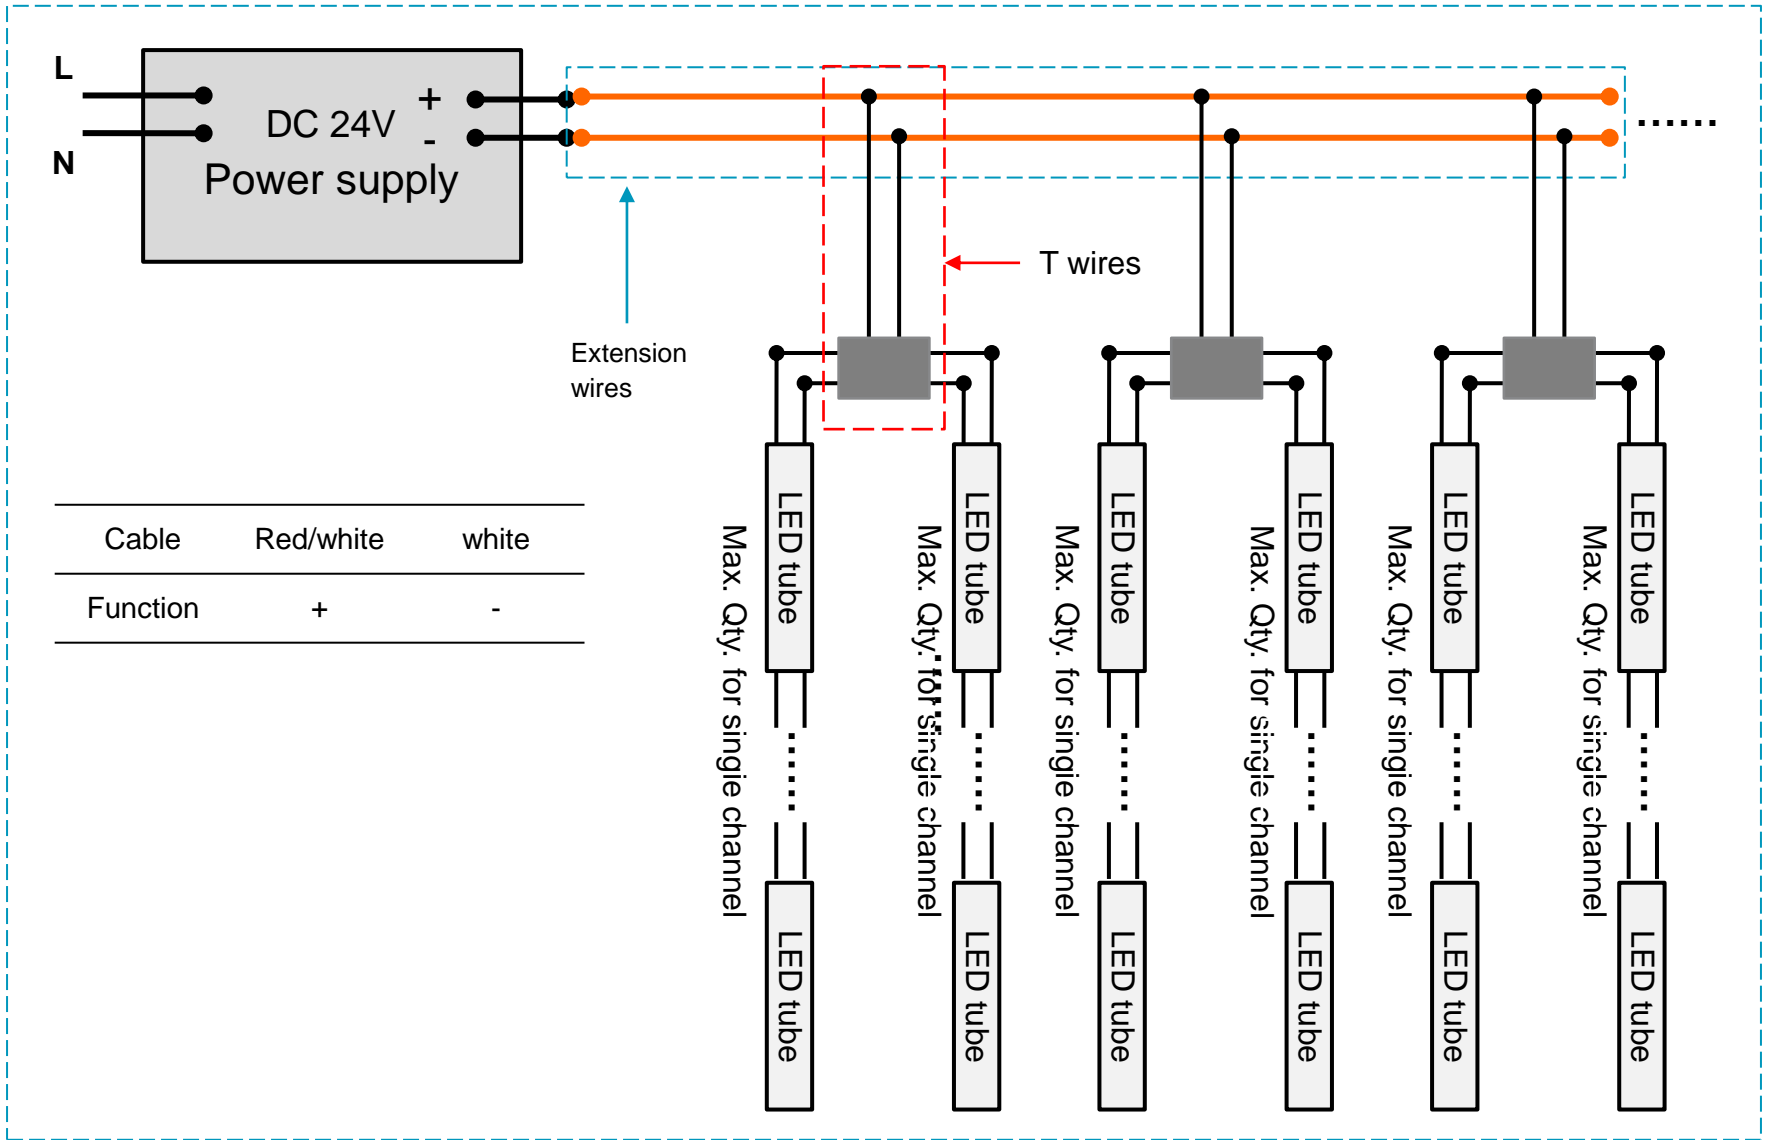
L

N

DC 24V

+

-

Power supply

......

T wires

Extension wires

| Cable | Red/white | white |
|---|---|---|
| Function | + | - |

LED tube

Max. Qty. for single channel

LED tube

LED tube

Max. Qty. for single channel

LED tube

LED tube

Max. Qty. for single channel

LED tube

LED tube

Max. Qty. for single channel

LED tube

LED tube

Max. Qty. for single channel

LED tube

LED tube

Max. Qty. for single channel

LED tube